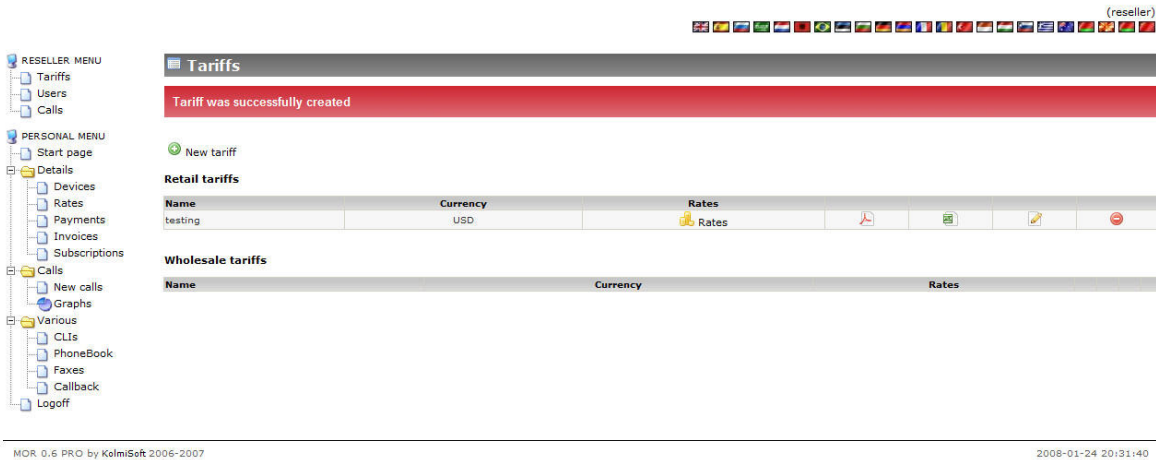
(reseller)

RESELLER MENU
Tariffs
Users
Calls

PERSONAL MENU
Start page
Details
Devices
Rates
Payments
Invoices
Subscriptions
Calls
New calls
Graphs
Various
CLIs
PhoneBook
Faxes
Callback
Logoff

Tariffs

Tariff was successfully created

New tariff

Retail tariffs

| Name | Currency | Rates | | | | |
|---|---|---|---|---|---|---|
| testing | USD | Rates | | | | |

Wholesale tariffs

| Name | Currency | Rates |
|---|---|---|

MOR 0.6 PRO by KolmiSoft 2006-2007

2008-01-24 20:31:40